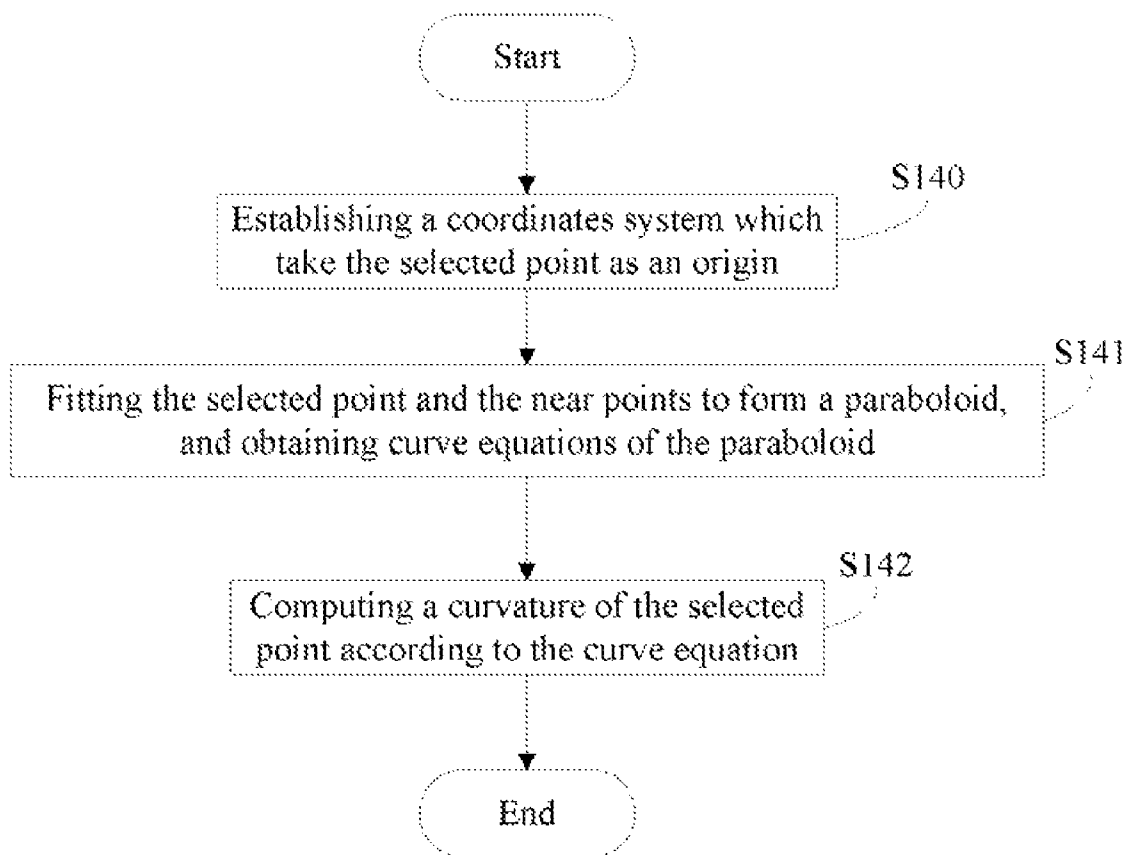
Start

S140

Establishing a coordinates system which take the selected point as an origin

S141

Fitting the selected point and the near points to form a paraboloid, and obtaining curve equations of the paraboloid

S142

Computing a curvature of the selected point according to the curve equation

End